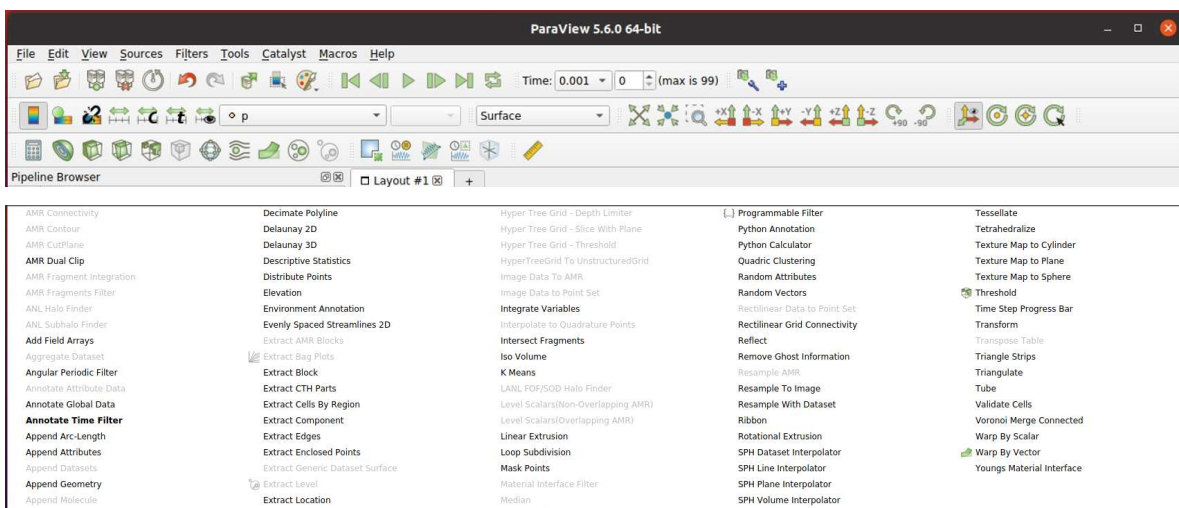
ParaView 5.6.0 64-bit

File Edit View Sources Filters Tools Catalyst Macros Help

Time: 0.001 0 (max is 99)

p

Surface

+90 -90

Pipeline Browser

Layout #1 +

AMR Connectivity
AMR Contour
AMR CutPlane
AMR Dual Clip
AMR Fragment Integration
AMR Fragments Filter
ANL Halo Finder
ANL Subhalo Finder
Add Field Arrays
Aggregate Dataset
Angular Periodic Filter
Annotate Attribute Data
Annotate Global Data
Annotate Time Filter
Append Arc-Length
Append Attributes
Append Datasets
Append Geometry
Append Molecule

Decimate Polyline
Delaunay 2D
Delaunay 3D
Descriptive Statistics
Distribute Points
Elevation
Environment Annotation
Evenly Spaced Streamlines 2D
Extract AMR Blocks
Extract Bag Plots
Extract Block
Extract CTH Parts
Extract Cells By Region
Extract Component
Extract Edges
Extract Enclosed Points
Extract Generic Dataset Surface
Extract Level
Extract Location

Hyper Tree Grid - Depth Limiter
Hyper Tree Grid - Slice With Plane
Hyper Tree Grid - Threshold
HyperTreeGrid To UnstructuredGrid
Image Data To AMR
Image Data to Point Set
Integrate Variables
Interpolate to Quadrature Points
Intersect Fragments
Iso Volume
K Means
LANL FOF/SOD Halo Finder
Level Scalars(Non-Overlapping AMR)
Level Scalars(Overlapping AMR)
Linear Extrusion
Loop Subdivision
Mask Points
Material Interface Filter
Median

Programmable Filter
Python Annotation
Python Calculator
Quadric Clustering
Random Attributes
Random Vectors
Rectilinear Data to Point Set
Rectilinear Grid Connectivity
Reflect
Remove Ghost Information
Resample AMR
Resample To Image
Resample With Dataset
Ribbon
Rotational Extrusion
SPH Dataset Interpolator
SPH Line Interpolator
SPH Plane Interpolator
SPH Volume Interpolator

Tessellate
Tetrahedralize
Texture Map to Cylinder
Texture Map to Plane
Texture Map to Sphere
Threshold
Time Step Progress Bar
Transform
Transpose Table
Triangle Strips
Triangulate
Tube
Validate Cells
Voronoi Merge Connected
Warp By Scalar
Warp By Vector
Youngs Material Interface